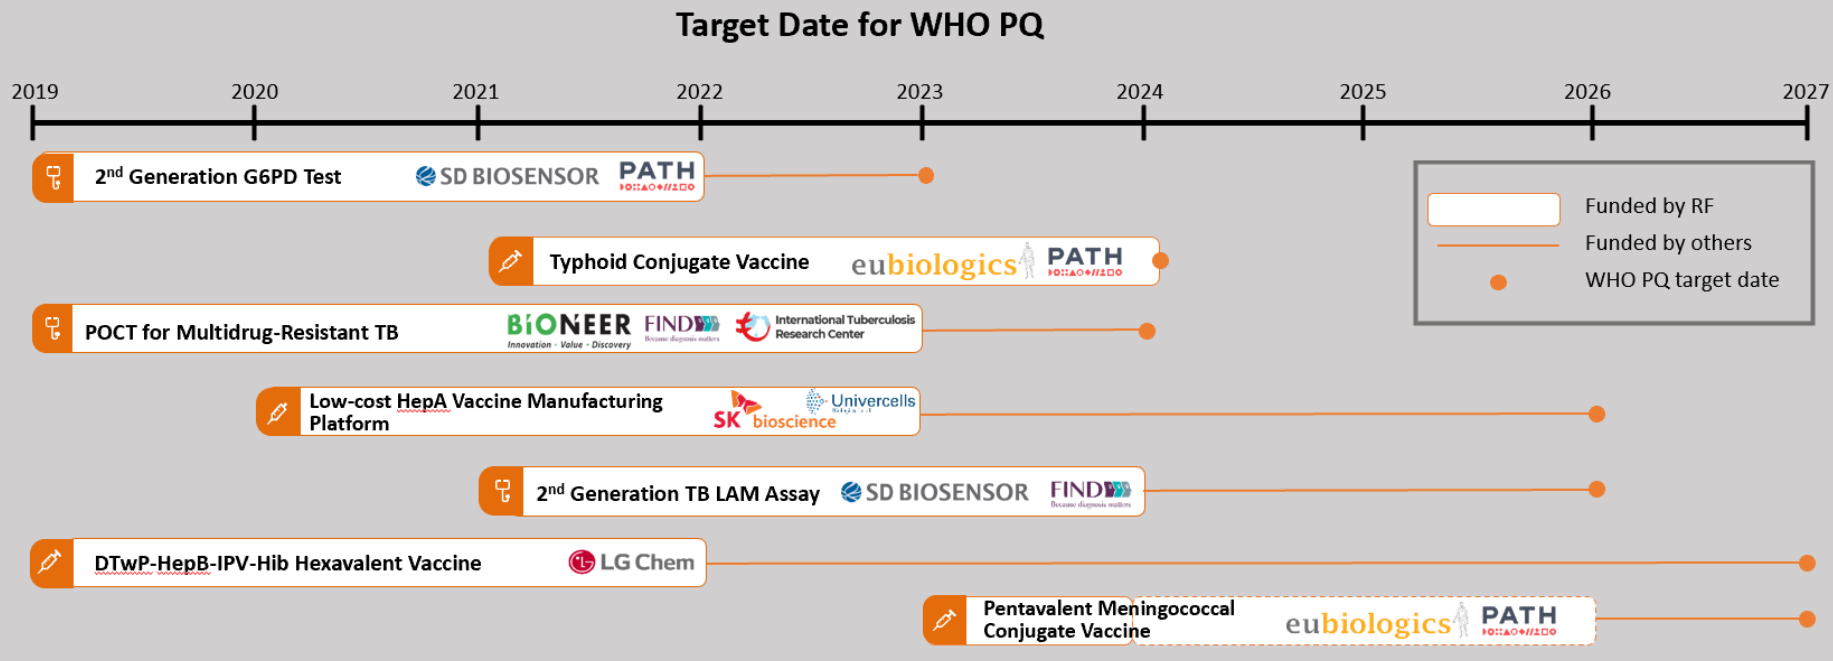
Target Date for WHO PQ

2019 2020 2021 2022 2023 2024 2025 2026 2027

2$^{nd}$ Generation G6PD Test SD BIOSENSOR PATH

Typhoid Conjugate Vaccine eubiologics PATH

POCT for Multidrug-Resistant TB BIONEER Innovation · Value · Discovery FIND International Tuberculosis Research Center

Low-cost HepA Vaccine Manufacturing Platform SK bioscience Univercells

2$^{nd}$ Generation TB LAM Assay SD BIOSENSOR FIND

DTwP-HepB-IPV-Hib Hexavalent Vaccine LG Chem

Pentavalent Meningococcal Conjugate Vaccine eubiologics PATH

Funded by RF
Funded by others
WHO PQ target date